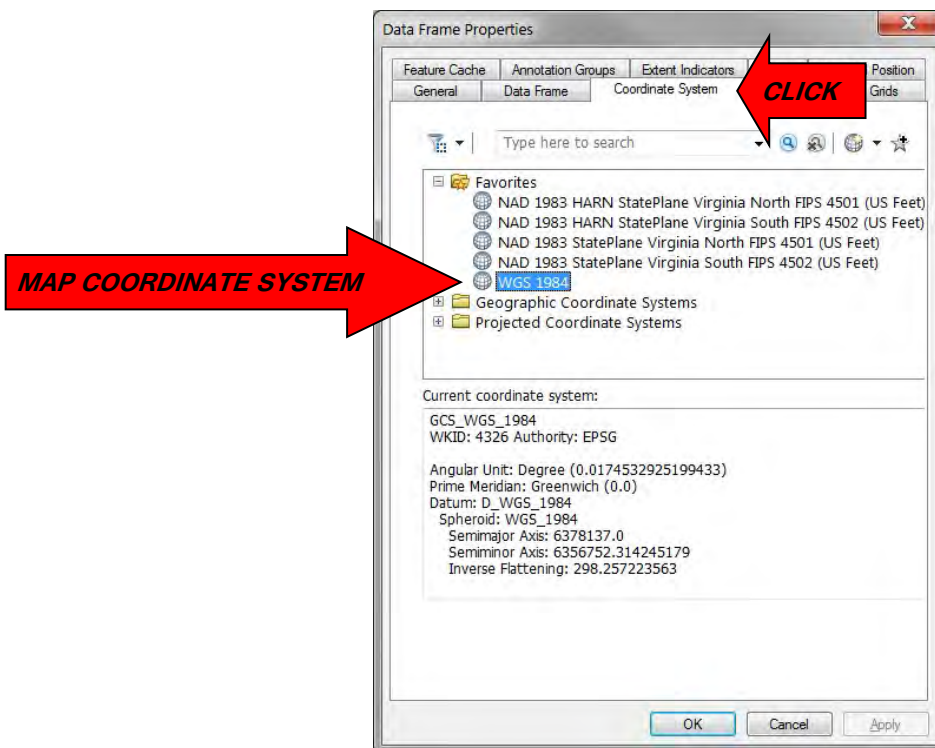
Data Frame Properties

Feature Cache | Annotation Groups | Extent Indicators | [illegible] Position
General | Data Frame | Coordinate System | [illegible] Grids

CLICK

Type here to search

Favorites
NAD 1983 HARN StatePlane Virginia North FIPS 4501 (US Feet)
NAD 1983 HARN StatePlane Virginia South FIPS 4502 (US Feet)
NAD 1983 StatePlane Virginia North FIPS 4501 (US Feet)
NAD 1983 StatePlane Virginia South FIPS 4502 (US Feet)
WGS 1984
Geographic Coordinate Systems
Projected Coordinate Systems

MAP COORDINATE SYSTEM

Current coordinate system:

GCS_WGS_1984
WKID: 4326 Authority: EPSG

Angular Unit: Degree (0.0174532925199433)
Prime Meridian: Greenwich (0.0)
Datum: D_WGS_1984
Spheroid: WGS_1984
Semimajor Axis: 6378137.0
Semiminor Axis: 6356752.314245179
Inverse Flattening: 298.257223563

OK | Cancel | Apply